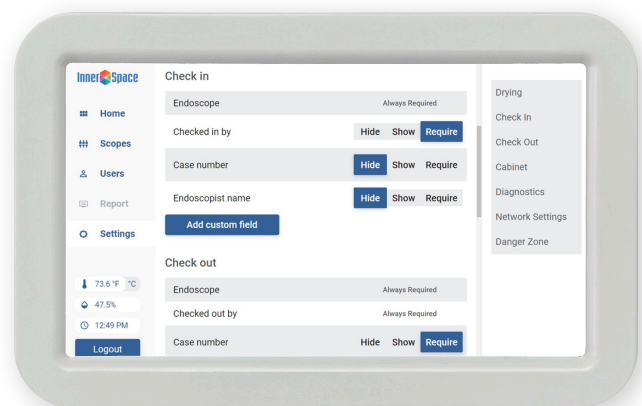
InnerSpace

Home
Scopes
Users
Report
Settings

73.6 °F °C
47.5%
12:49 PM
Logout

Check in

| Endoscope | Always Required |
|---|---|
| Checked in by | Hide Show Require |
| Case number | Hide Show Require |
| Endoscopist name | Hide Show Require |

Add custom field

Check out

| Endoscope | Always Required |
|---|---|
| Checked out by | Always Required |
| Case number | Hide Show Require |

Drying
Check In
Check Out
Cabinet
Diagnostics
Network Settings
Danger Zone